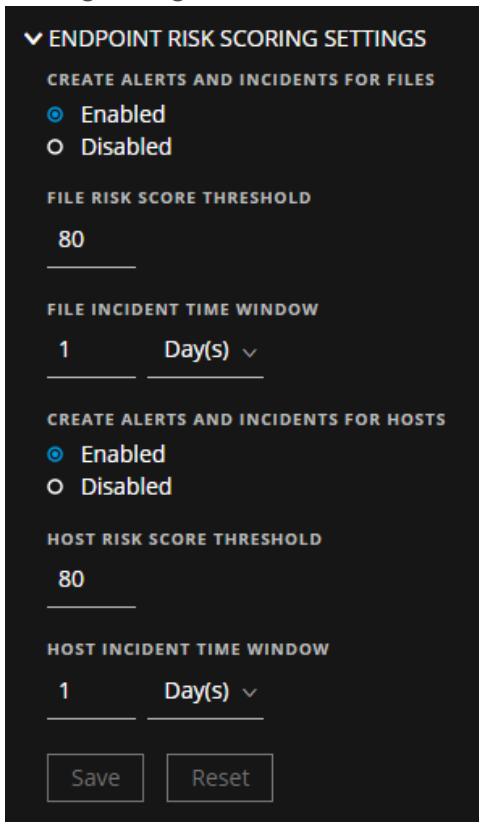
ENDPOINT RISK SCORING SETTINGS

CREATE ALERTS AND INCIDENTS FOR FILES

Enabled

Disabled

FILE RISK SCORE THRESHOLD

80

FILE INCIDENT TIME WINDOW

1

Day(s)

CREATE ALERTS AND INCIDENTS FOR HOSTS

Enabled

Disabled

HOST RISK SCORE THRESHOLD

80

HOST INCIDENT TIME WINDOW

1

Day(s)

Save

Reset